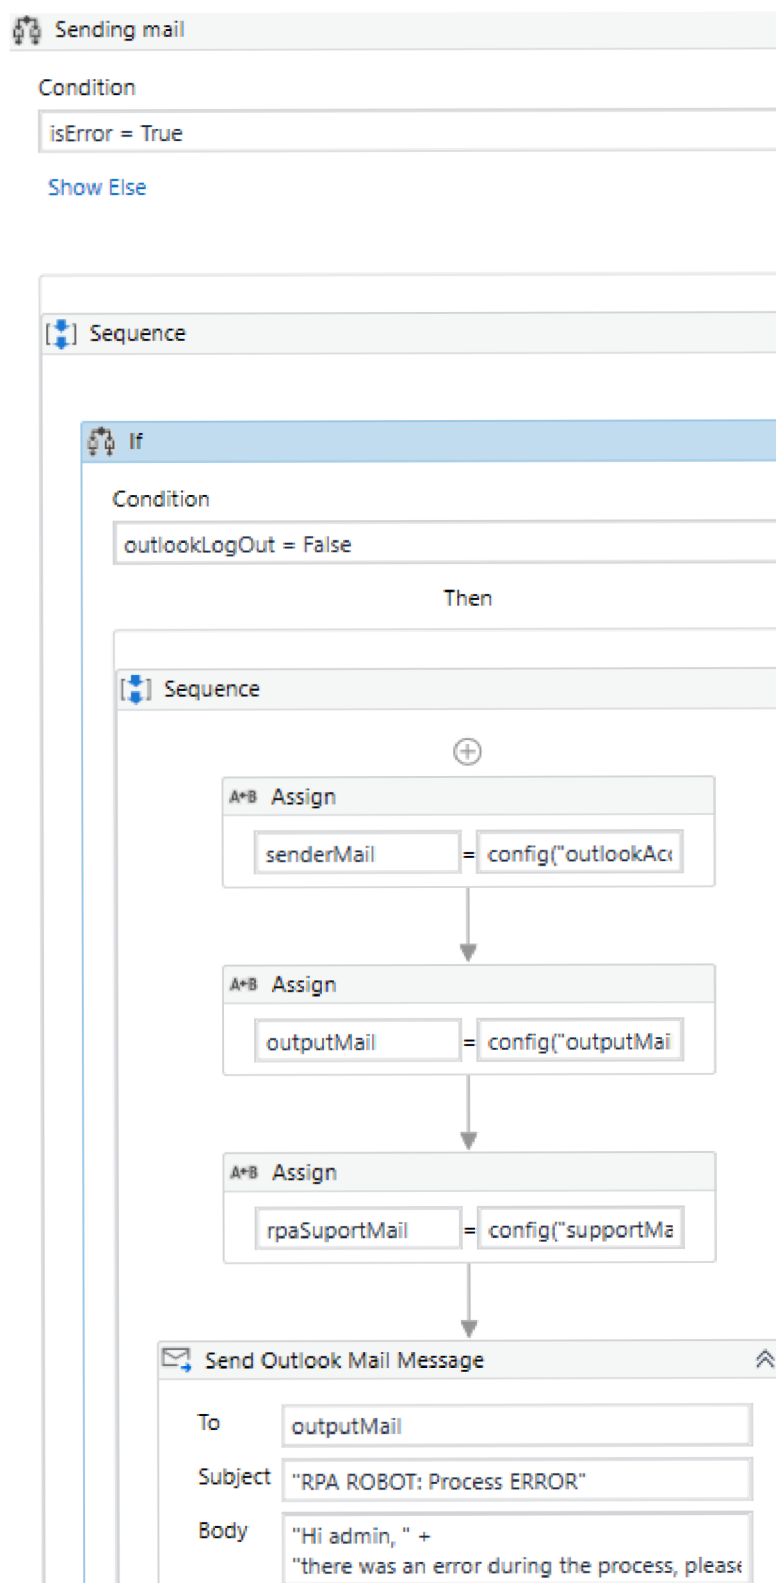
Sending mail

Condition

isError = True

Show Else

Sequence

If

Condition

outlookLogOut = False

Then

Sequence

A+B Assign

senderMail = config("outlookAc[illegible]

A+B Assign

outputMail = config("outputMai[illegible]

A+B Assign

rpaSuportMail = config("supportMa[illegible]

Send Outlook Mail Message

To outputMail

Subject "RPA ROBOT: Process ERROR"

Body "Hi admin, " +
"there was an error during the process, please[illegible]